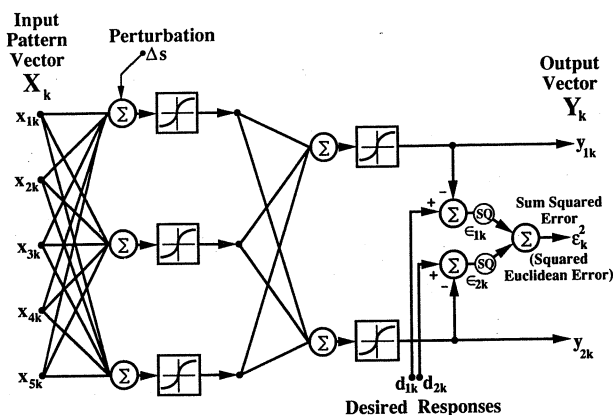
Input Pattern Vector $X_k$

Perturbation $\Delta s$

$x_{1k}$
$x_{2k}$
$x_{3k}$
$x_{4k}$
$x_{5k}$

$\Sigma$
$\Sigma$
$\Sigma$
$\Sigma$
$\Sigma$

Output Vector $Y_k$

$y_{1k}$
$y_{2k}$

+
−
$\Sigma$
SQ
$\epsilon_{1k}$
+
−
$\Sigma$
SQ
$\epsilon_{2k}$
$\Sigma$

Sum Squared Error
$\varepsilon_k^2$
(Squared Euclidean Error)

$d_{1k}$ $d_{2k}$
Desired Responses